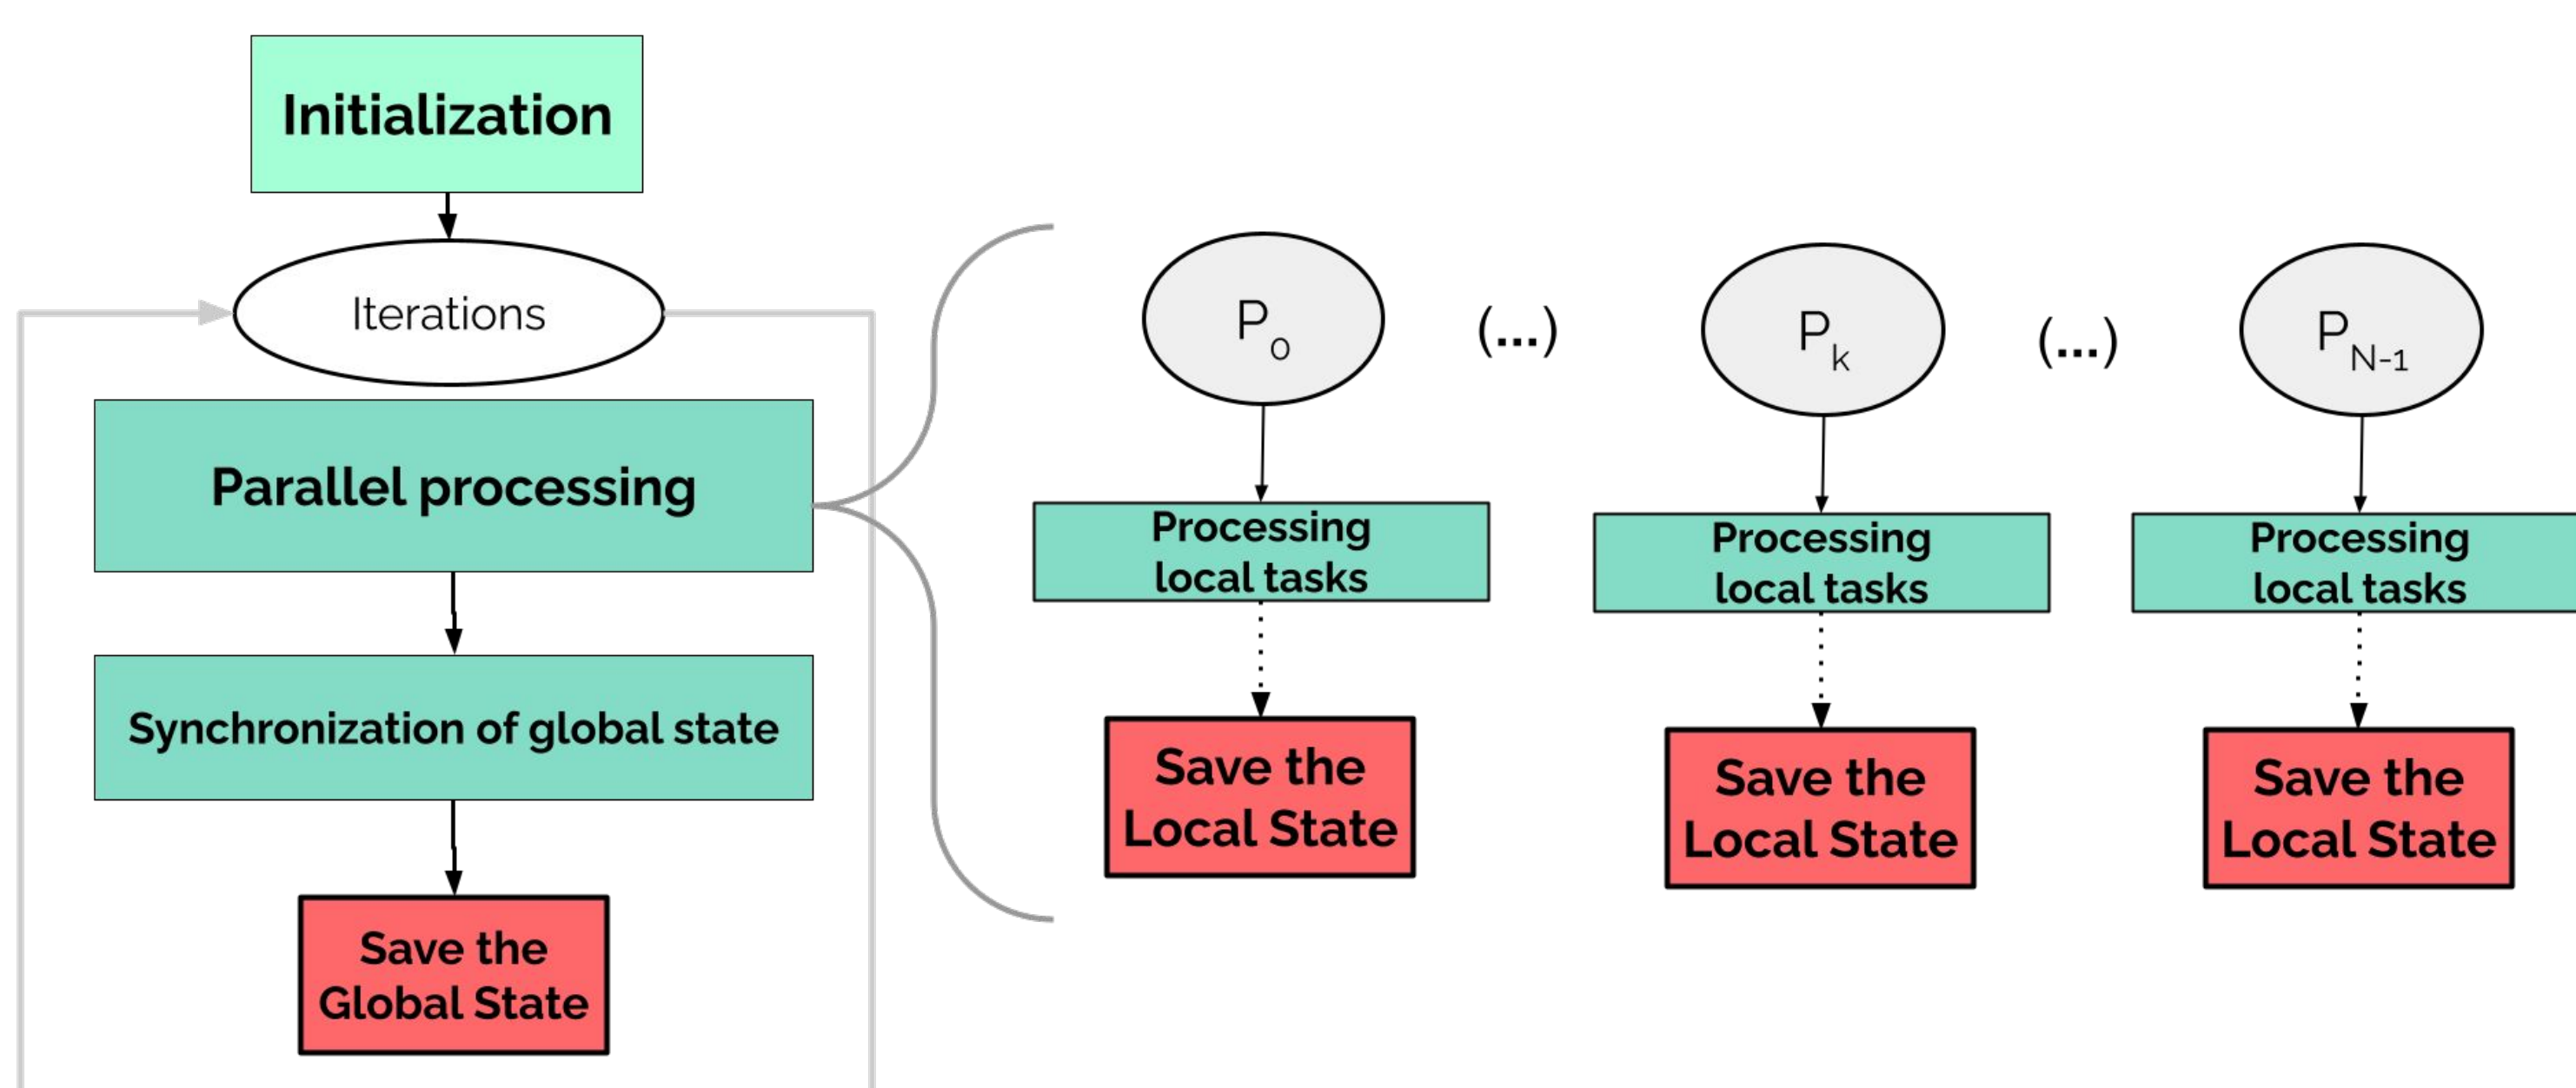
Initialization

Iterations

Parallel processing

Synchronization of global state

Save the Global State

$P_0$

(...)

$P_k$

(...)

$P_{N-1}$

Processing local tasks

Processing local tasks

Processing local tasks

Save the Local State

Save the Local State

Save the Local State